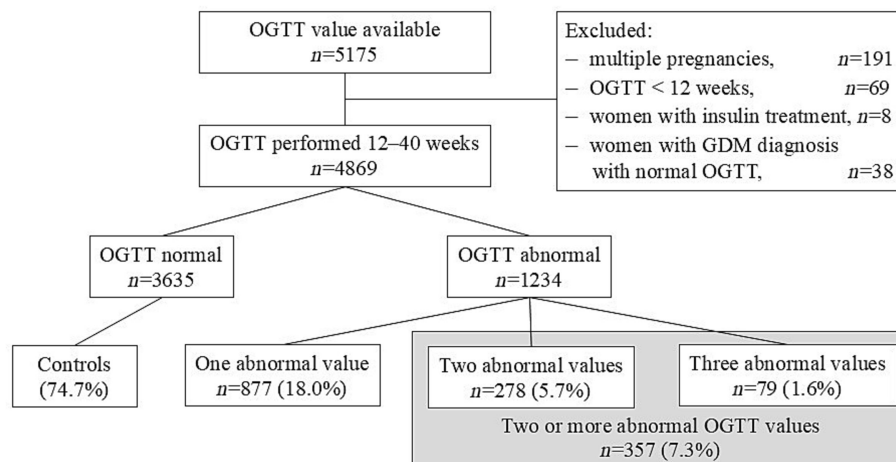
OGTT value available
$n$=5175

Excluded:
– multiple pregnancies, $n$=191
– OGTT < 12 weeks, $n$=69
– women with insulin treatment, $n$=8
– women with GDM diagnosis with normal OGTT, $n$=38

OGTT performed 12–40 weeks
$n$=4869

OGTT normal
$n$=3635

OGTT abnormal
$n$=1234

Controls
(74.7%)

One abnormal value
$n$=877 (18.0%)

Two abnormal values
$n$=278 (5.7%)

Three abnormal values
$n$=79 (1.6%)

Two or more abnormal OGTT values
$n$=357 (7.3%)